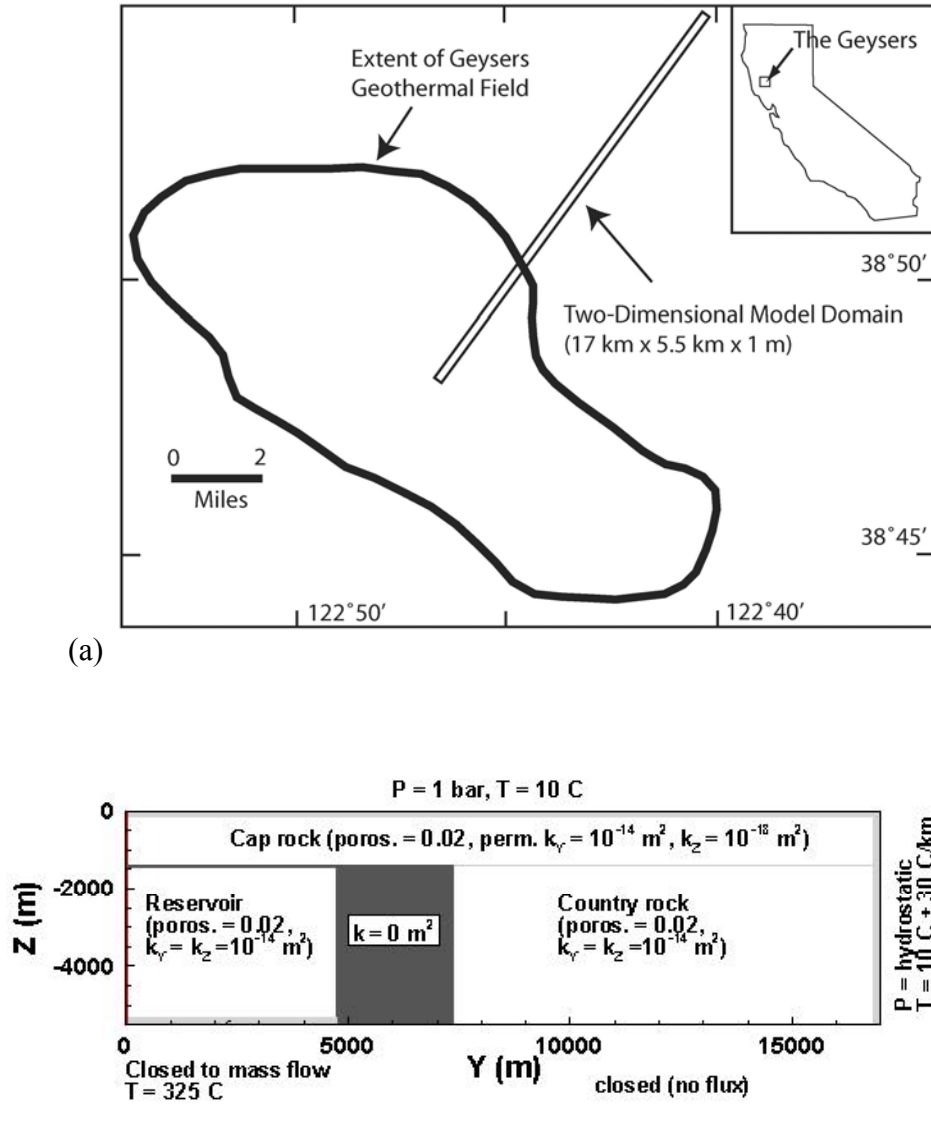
Extent of Geysers Geothermal Field

The Geysers

38˚50′

Two-Dimensional Model Domain
(17 km x 5.5 km x 1 m)

0 2
Miles

38˚45′

122˚50′

122˚40′

(a)

P = 1 bar, T = 10 C

0

Cap rock (poros. = 0.02, perm. $k_Y = 10^{-14}$ m$^2$, $k_Z = 10^{-18}$ m$^2$)

-2000

Z (m)

Reservoir
(poros. = 0.02,
$k_Y = k_Z = 10^{-14}$ m$^2$)

k = 0 m$^2$

Country rock
(poros. = 0.02,
$k_Y = k_Z = 10^{-14}$ m$^2$)

-4000

P = hydrostatic
T = 10 C + 30 C/km

0

5000

10000

15000

Y (m)

Closed to mass flow
T = 325 C

closed (no flux)